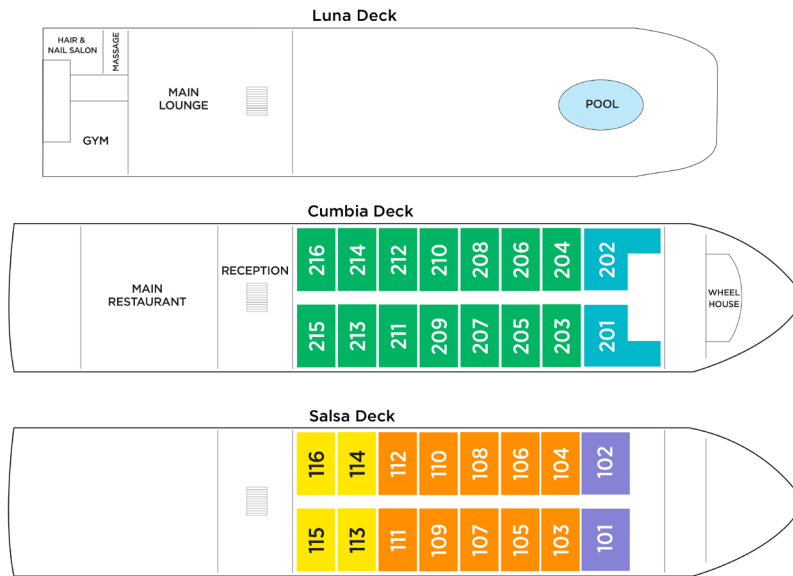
Luna Deck

HAIR & NAIL SALON

MASSAGE

MAIN LOUNGE

GYM

POOL

Cumbia Deck

MAIN RESTAURANT

RECEPTION

216 214 212 210 208 206 204 202

215 213 211 209 207 205 203 201

WHEEL HOUSE

Salsa Deck

116 114 112 110 108 106 104 102

115 113 111 109 107 105 103 101